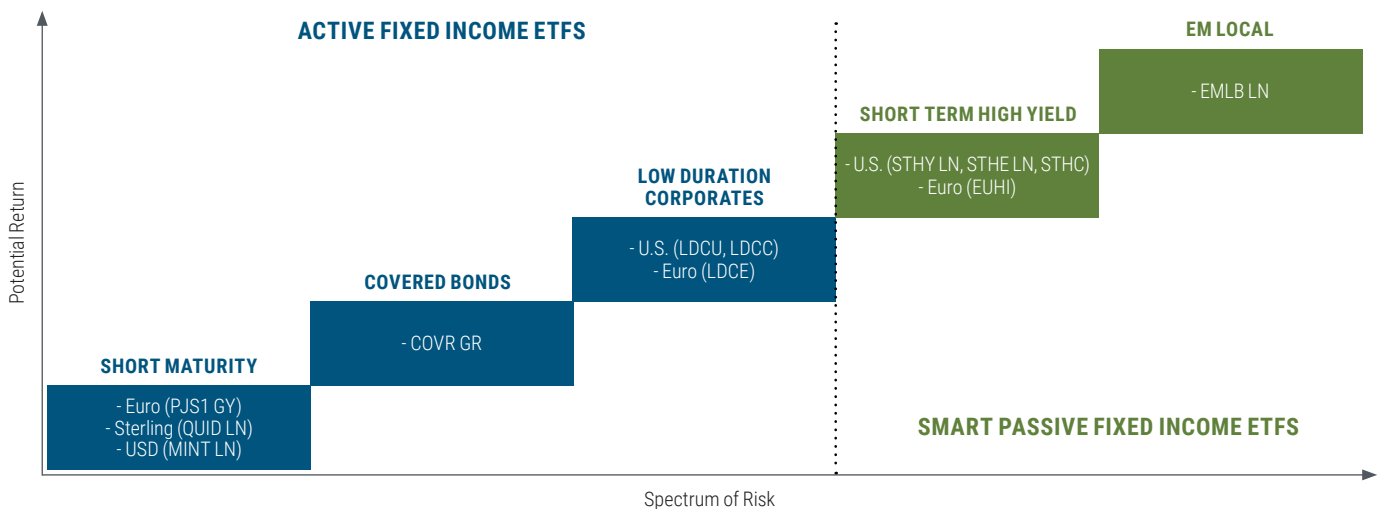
ACTIVE FIXED INCOME ETFS

EM LOCAL

- EMLB LN

SHORT TERM HIGH YIELD

- U.S. (STHY LN, STHE LN, STHC)
- Euro (EUHI)

LOW DURATION CORPORATES

- U.S. (LDCU, LDCC)
- Euro (LDCE)

COVERED BONDS

- COVR GR

SHORT MATURITY

- Euro (PJS1 GY)
- Sterling (QUID LN)
- USD (MINT LN)

SMART PASSIVE FIXED INCOME ETFS

Potential Return

Spectrum of Risk